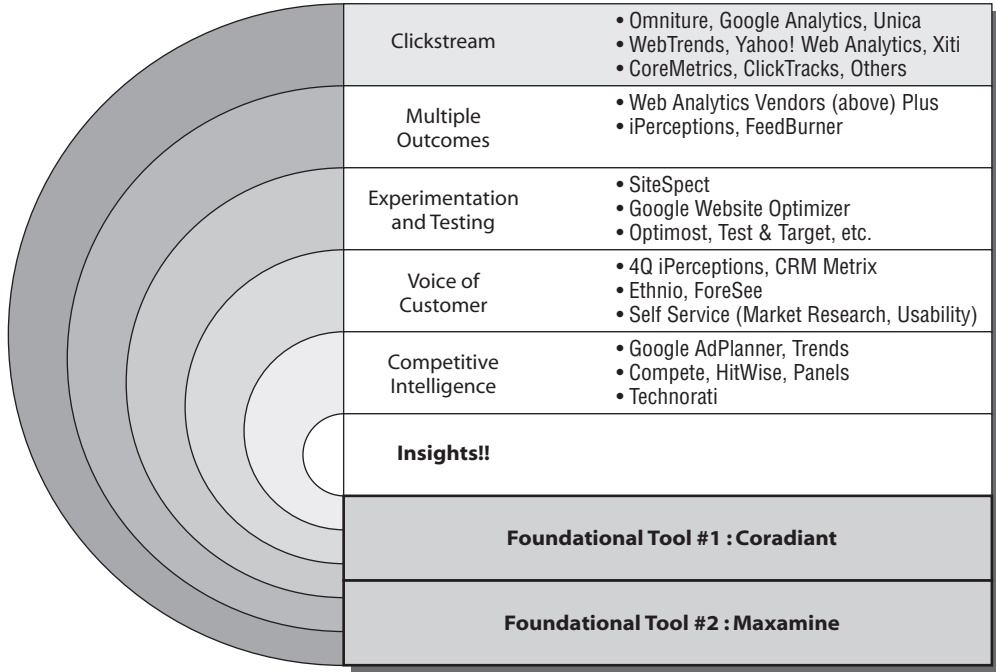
| | |
|---|---|
| Clickstream | • Omniture, Google Analytics, Unica • WebTrends, Yahoo! Web Analytics, Xiti • CoreMetrics, ClickTracks, Others |
| Multiple Outcomes | • Web Analytics Vendors (above) Plus • iPerceptions, FeedBurner |
| Experimentation and Testing | • SiteSpect • Google Website Optimizer • Optimost, Test & Target, etc. |
| Voice of Customer | • 4Q iPerceptions, CRM Metrix • Ethnio, ForeSee • Self Service (Market Research, Usability) |
| Competitive Intelligence | • Google AdPlanner, Trends • Compete, HitWise, Panels • Technorati |
| Insights!! | |

Foundational Tool #1 : Coradiant

Foundational Tool #2 : Maxamine